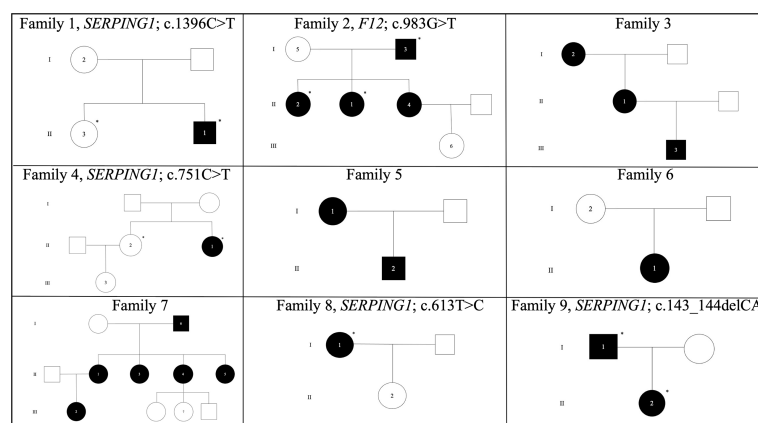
Family 1, SERPING1; c.1396C>T

I
2

II
3 *
1 *

Family 2, F12; c.983G>T

I
5
3 *

II
2 *
1 *
4

III
6

Family 3

I
2

II
1

III
3

Family 4, SERPING1; c.751C>T

I

II
2 *
1 *

III
3

Family 5

I
1

II
2

Family 6

I
2

II
1

Family 7

I
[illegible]

II
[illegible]
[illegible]
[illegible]
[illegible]

III
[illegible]
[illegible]

Family 8, SERPING1; c.613T>C

I
1 *

II
2

Family 9, SERPING1; c.143_144delCA

I
1 *

II
2 *